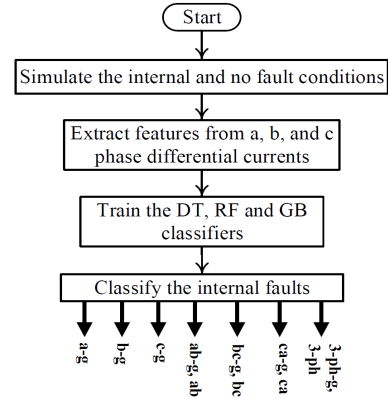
Start

Simulate the internal and no fault conditions

Extract features from a, b, and c phase differential currents

Train the DT, RF and GB classifiers

Classify the internal faults

a-g

b-g

c-g

ab-g, ab

bc-g, bc

ca-g, ca

3-ph-g, 3-ph